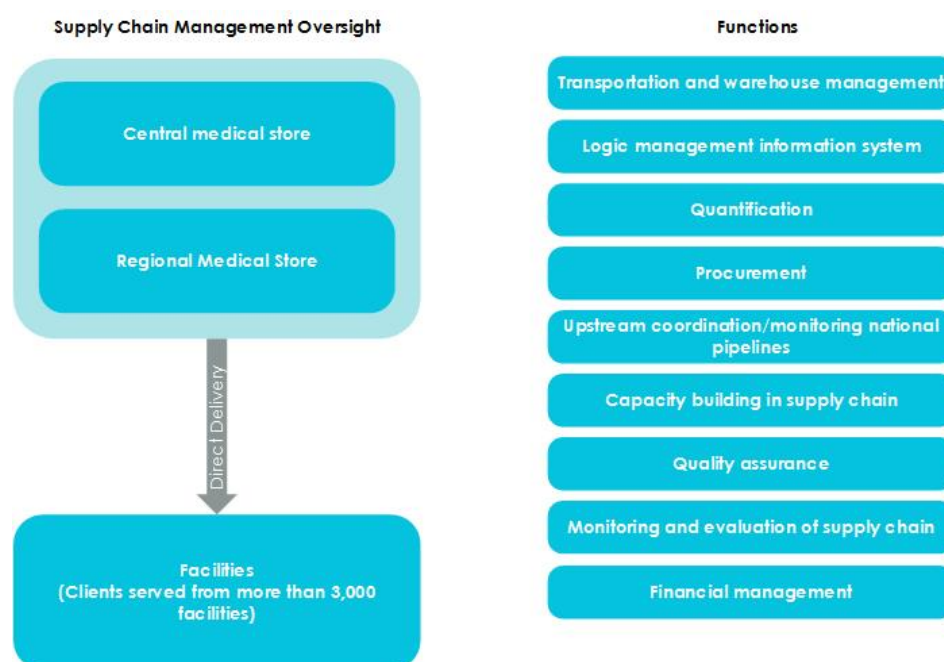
Supply Chain Management Oversight

Central medical store

Regional Medical Store

Direct Delivery

Facilities
(Clients served from more than 3,000 facilities)

Functions

Transportation and warehouse management

Logic management information system

Quantification

Procurement

Upstream coordination/monitoring national pipelines

Capacity building in supply chain

Quality assurance

Monitoring and evaluation of supply chain

Financial management